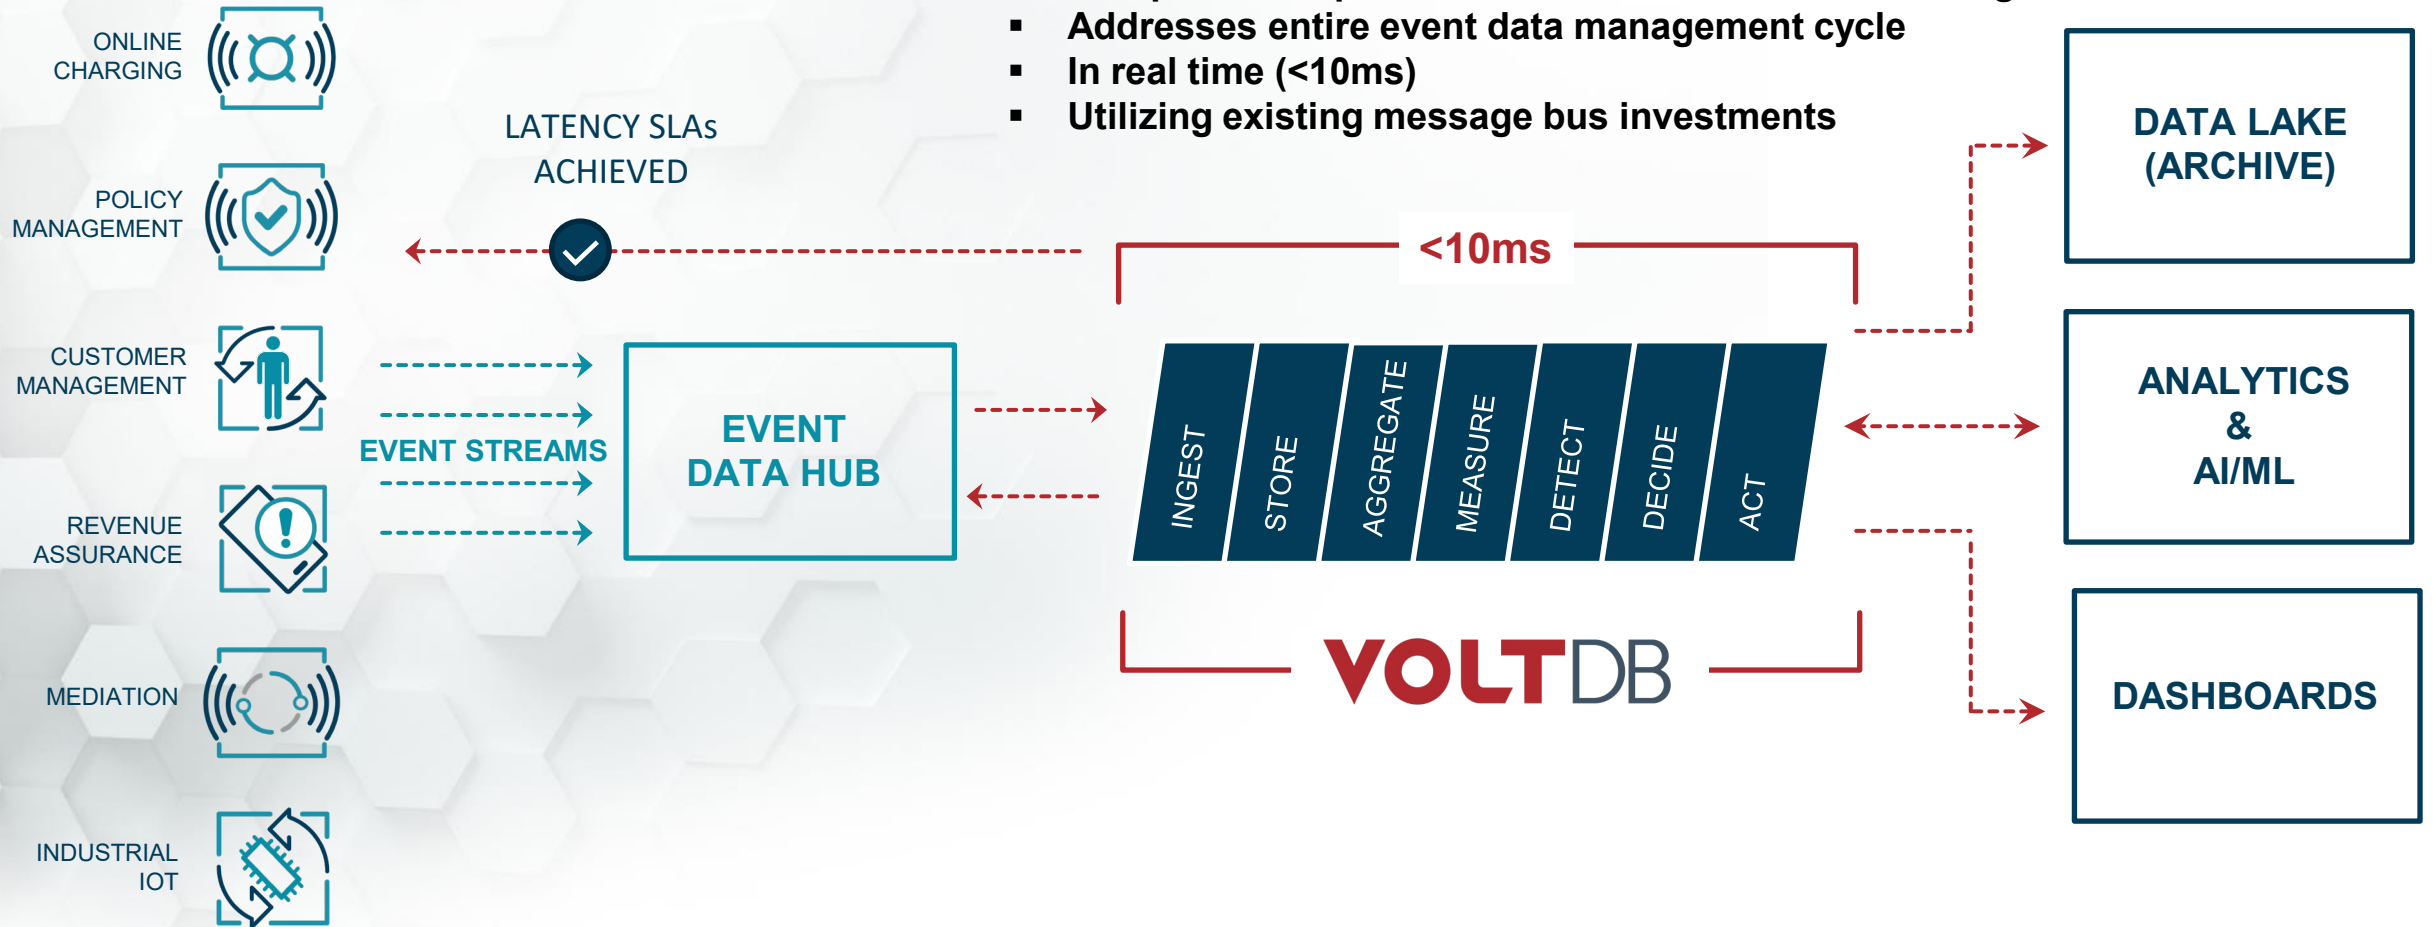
- Addresses entire event data management cycle
- In real time (<10ms)
- Utilizing existing message bus investments

ONLINE CHARGING

POLICY MANAGEMENT

CUSTOMER MANAGEMENT

REVENUE ASSURANCE

MEDIATION

INDUSTRIAL IOT

LATENCY SLAs ACHIEVED

EVENT STREAMS

EVENT DATA HUB

<10ms

INGEST STORE AGGREGATE MEASURE DETECT DECIDE ACT

VOLTDB

DATA LAKE (ARCHIVE)

ANALYTICS & AI/ML

DASHBOARDS